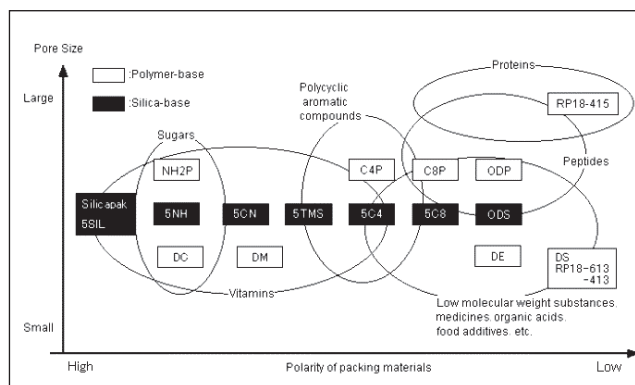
Pore Size

:Polymer-base

:Silica-base

Large

Small

Proteins

RP18-415

Polycyclic aromatic compounds

Sugars

Peptides

NH2P

C4P

C8P

ODP

Silicapak 5SIL

5NH

5CN

5TMS

5C4

5C8

ODS

DC

DM

DE

DS RP18-613 -413

Vitamins

Low molecular weight substances. medicines. organic acids. food additives. etc.

High

Polarity of packing materials

Low